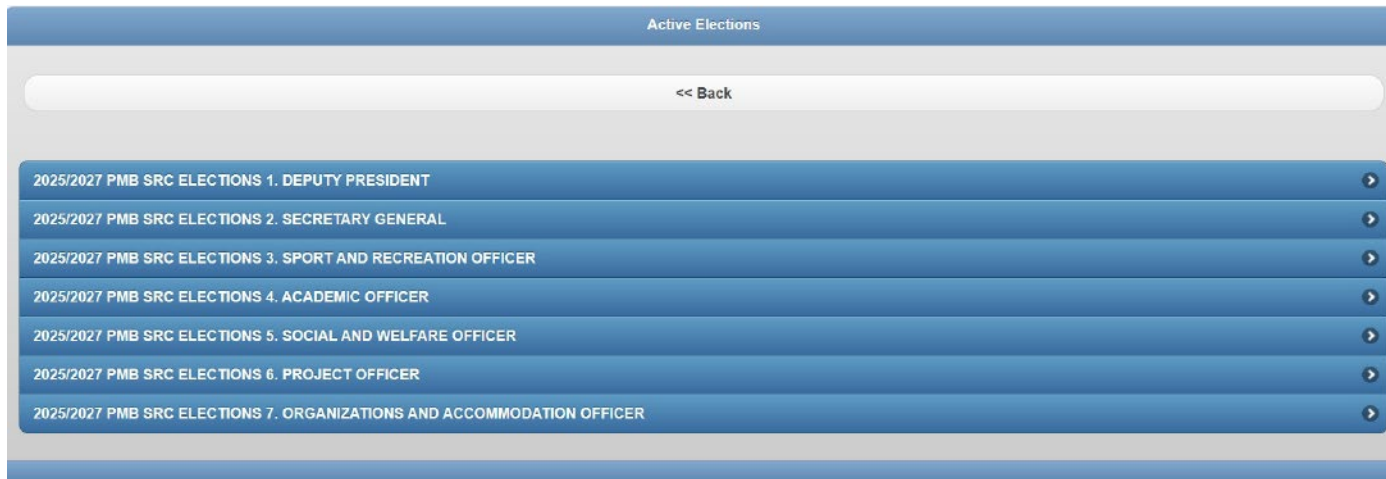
Active Elections

<< Back

2025/2027 PMB SRC ELECTIONS 1. DEPUTY PRESIDENT
2025/2027 PMB SRC ELECTIONS 2. SECRETARY GENERAL
2025/2027 PMB SRC ELECTIONS 3. SPORT AND RECREATION OFFICER
2025/2027 PMB SRC ELECTIONS 4. ACADEMIC OFFICER
2025/2027 PMB SRC ELECTIONS 5. SOCIAL AND WELFARE OFFICER
2025/2027 PMB SRC ELECTIONS 6. PROJECT OFFICER
2025/2027 PMB SRC ELECTIONS 7. ORGANIZATIONS AND ACCOMMODATION OFFICER